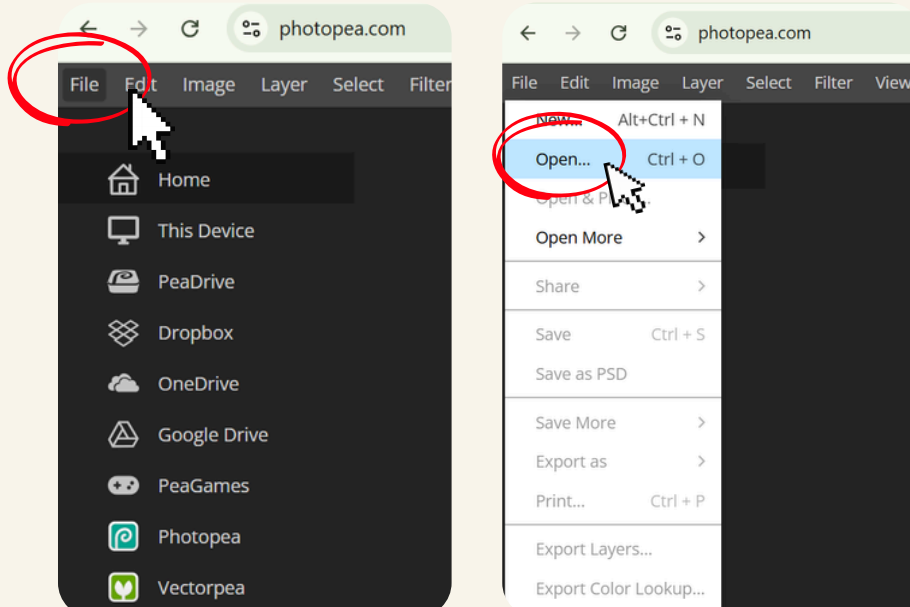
photopea.com

File Edit Image Layer Select Filter

Home
This Device
PeaDrive
Dropbox
OneDrive
Google Drive
PeaGames
Photopea
Vectorpea

photopea.com

File Edit Image Layer Select Filter View

New... Alt+Ctrl + N
Open... Ctrl + O
Open & P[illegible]
Open More >
Share >
Save Ctrl + S
Save as PSD
Save More >
Export as >
Print... Ctrl + P
Export Layers...
Export Color Lookup...